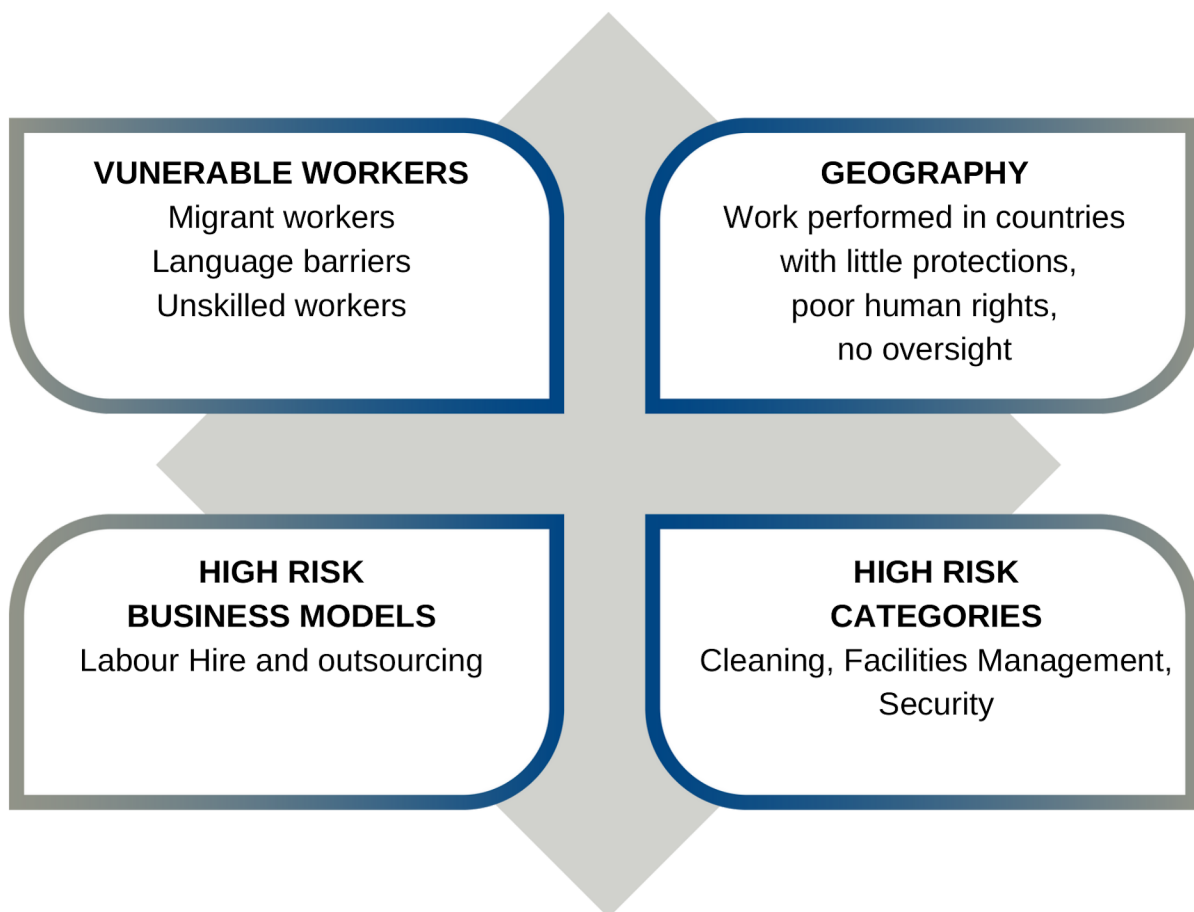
VUNERABLE WORKERS
Migrant workers
Language barriers
Unskilled workers

GEOGRAPHY
Work performed in countries with little protections, poor human rights, no oversight

HIGH RISK BUSINESS MODELS
Labour Hire and outsourcing

HIGH RISK CATEGORIES
Cleaning, Facilities Management, Security